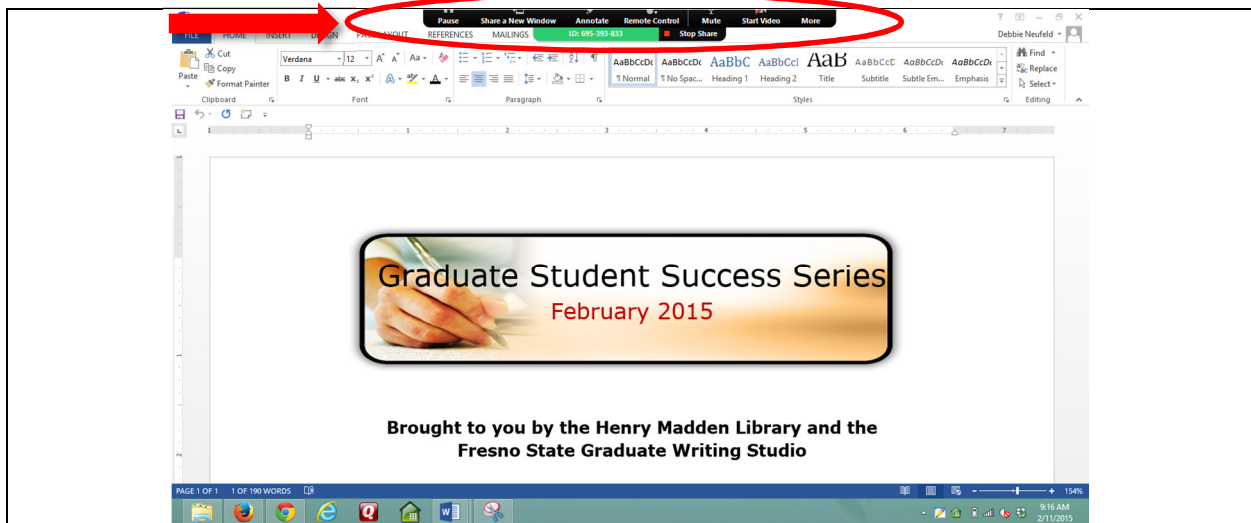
Pause Share a New Window Annotate Remote Control Mute Start Video More

ID: 695-393-833 Stop Share

FILE HOME INSERT DESIGN PAGE LAYOUT REFERENCES MAILINGS

Debbie Neufeld

Cut
Copy
Paste
Format Painter
Clipboard

Verdana 12
Font

Paragraph

AaBbCcDc ¶ Normal
AaBbCcDc ¶ No Spac...
AaBbC Heading 1
AaBbCcI Heading 2
AaB Title
AaBbCcD Subtitle
AaBbCcDc Subtle Em...
AaBbCcDc Emphasis
Styles

Find
Replace
Select
Editing

Graduate Student Success Series
February 2015

Brought to you by the Henry Madden Library and the Fresno State Graduate Writing Studio

PAGE 1 OF 1 1 OF 190 WORDS

154%

9:16 AM
2/11/2015